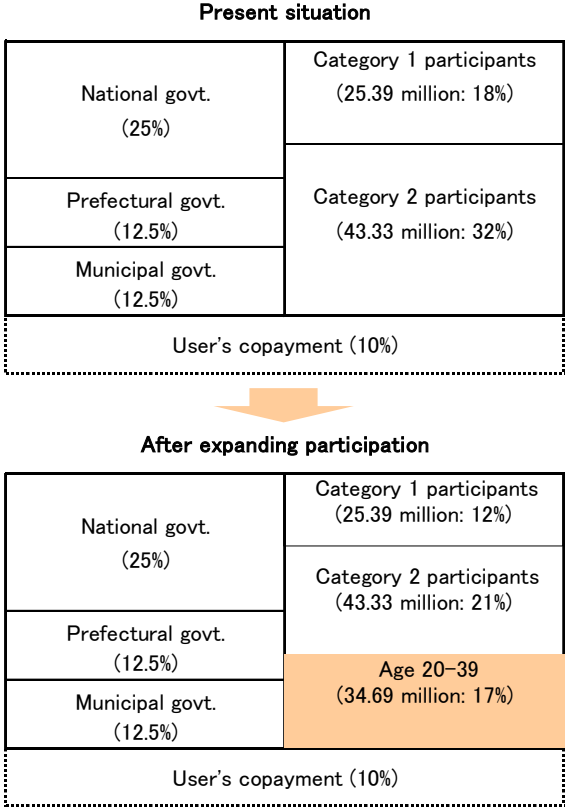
Present situation

National govt. (25%)

Prefectural govt. (12.5%)

Municipal govt. (12.5%)

Category 1 participants (25.39 million: 18%)

Category 2 participants (43.33 million: 32%)

User's copayment (10%)

After expanding participation

National govt. (25%)

Prefectural govt. (12.5%)

Municipal govt. (12.5%)

Category 1 participants (25.39 million: 12%)

Category 2 participants (43.33 million: 21%)

Age 20-39 (34.69 million: 17%)

User's copayment (10%)